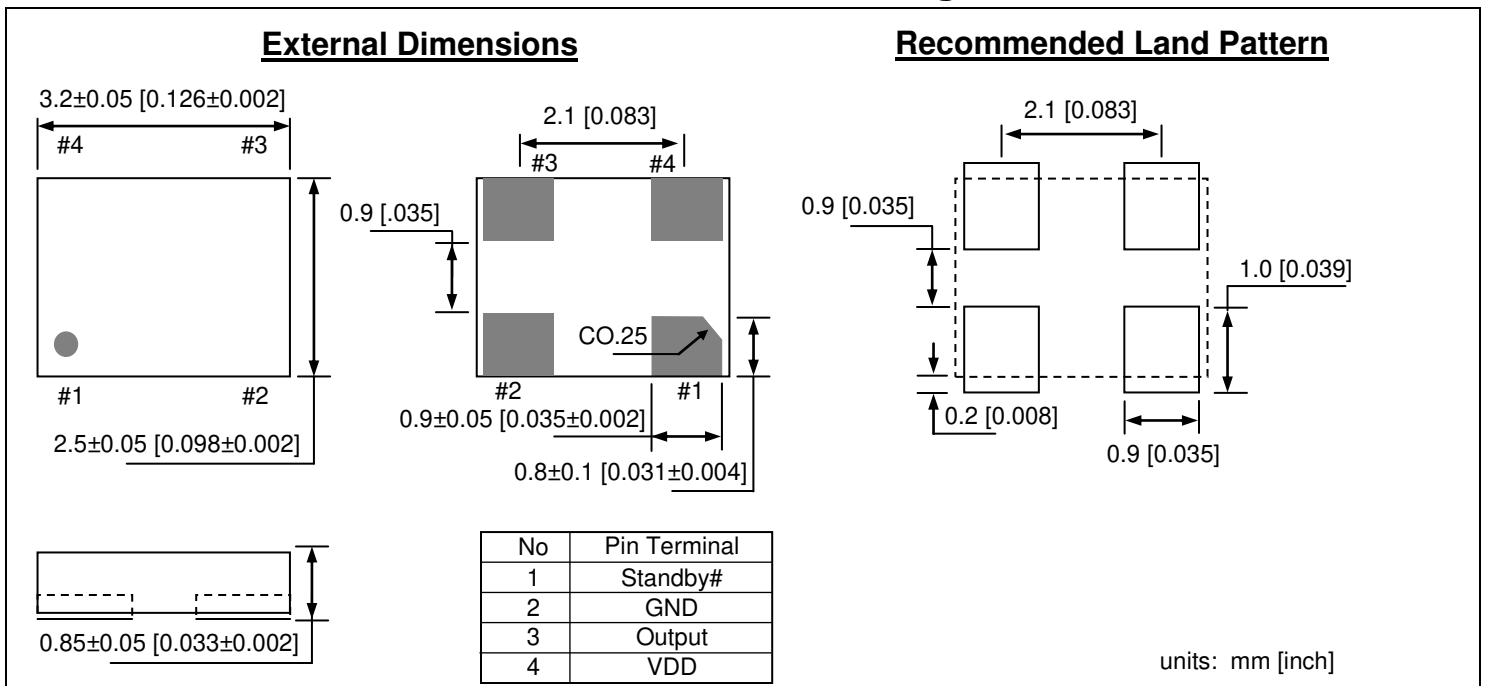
External Dimensions

Recommended Land Pattern

3.2±0.05 [0.126±0.002]

#4 #3

#1 #2

2.5±0.05 [0.098±0.002]

2.1 [0.083]

#3 #4

0.9 [.035]

CO.25

#2 #1

0.9±0.05 [0.035±0.002]

0.8±0.1 [0.031±0.004]

0.85±0.05 [0.033±0.002]

| No | Pin Terminal |
|---|---|
| 1 | Standby# |
| 2 | GND |
| 3 | Output |
| 4 | VDD |

2.1 [0.083]

0.9 [0.035]

1.0 [0.039]

0.2 [0.008]

0.9 [0.035]

units: mm [inch]